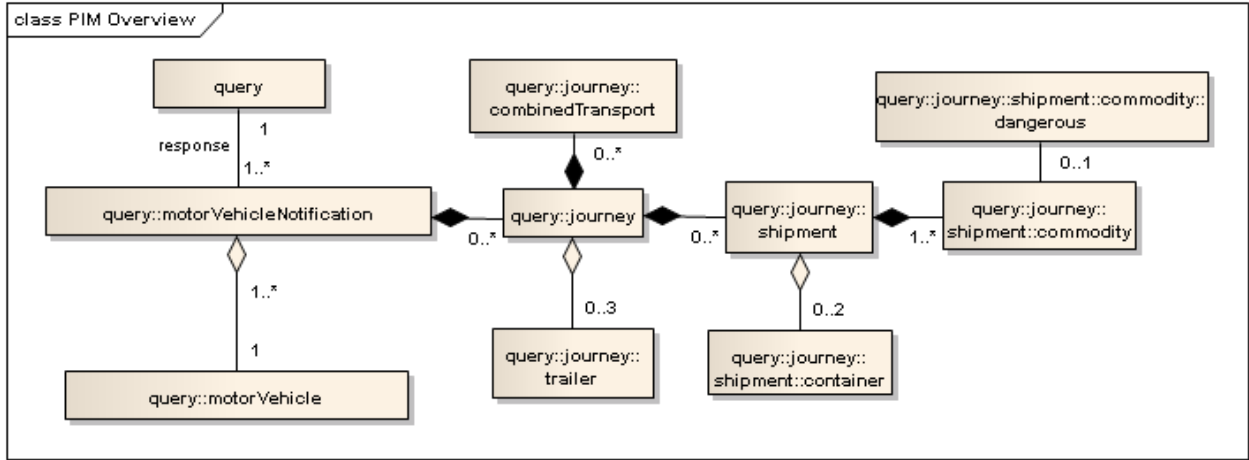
class PIM Overview

query

1

response

1..*

query::motorVehicleNotification

1..*

1

query::motorVehicle

query::journey::combinedTransport

0..*

0..*

query::journey

0..3

query::journey::trailer

0..*

query::journey::shipment

0..2

query::journey::shipment::container

query::journey::shipment::commodity::dangerous

0..1

1..*

query::journey::shipment::commodity